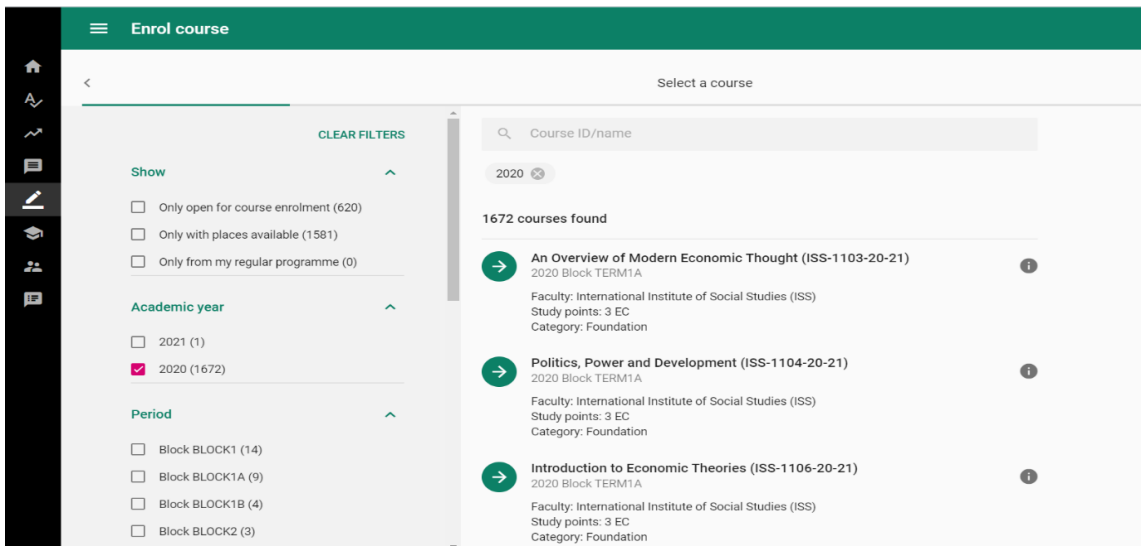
Enrol course

Select a course

CLEAR FILTERS

Show

Only open for course enrolment (620)

Only with places available (1581)

Only from my regular programme (0)

Academic year

2021 (1)

2020 (1672)

Period

Block BLOCK1 (14)

Block BLOCK1A (9)

Block BLOCK1B (4)

Block BLOCK2 (3)

Course ID/name

2020

1672 courses found

An Overview of Modern Economic Thought (ISS-1103-20-21)
2020 Block TERM1A
Faculty: International Institute of Social Studies (ISS)
Study points: 3 EC
Category: Foundation

Politics, Power and Development (ISS-1104-20-21)
2020 Block TERM1A
Faculty: International Institute of Social Studies (ISS)
Study points: 3 EC
Category: Foundation

Introduction to Economic Theories (ISS-1106-20-21)
2020 Block TERM1A
Faculty: International Institute of Social Studies (ISS)
Study points: 3 EC
Category: Foundation